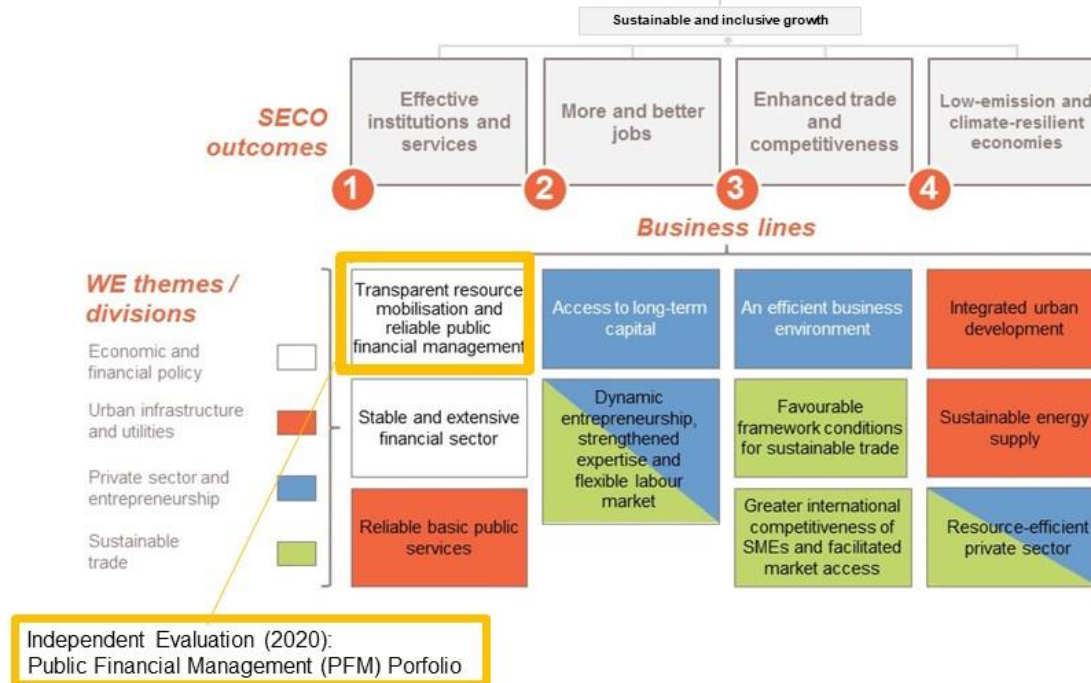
Sustainable and inclusive growth

SECO outcomes

Effective institutions and services

More and better jobs

Enhanced trade and competitiveness

Low-emission and climate-resilient economies

1

2

3

4

Business lines

WE themes / divisions

Economic and financial policy

Urban infrastructure and utilities

Private sector and entrepreneurship

Sustainable trade

Transparent resource mobilisation and reliable public financial management

Access to long-term capital

An efficient business environment

Integrated urban development

Stable and extensive financial sector

Dynamic entrepreneurship, strengthened expertise and flexible labour market

Favourable framework conditions for sustainable trade

Sustainable energy supply

Reliable basic public services

Greater international competitiveness of SMEs and facilitated market access

Resource-efficient private sector

Independent Evaluation (2020):
Public Financial Management (PFM) Porfolio